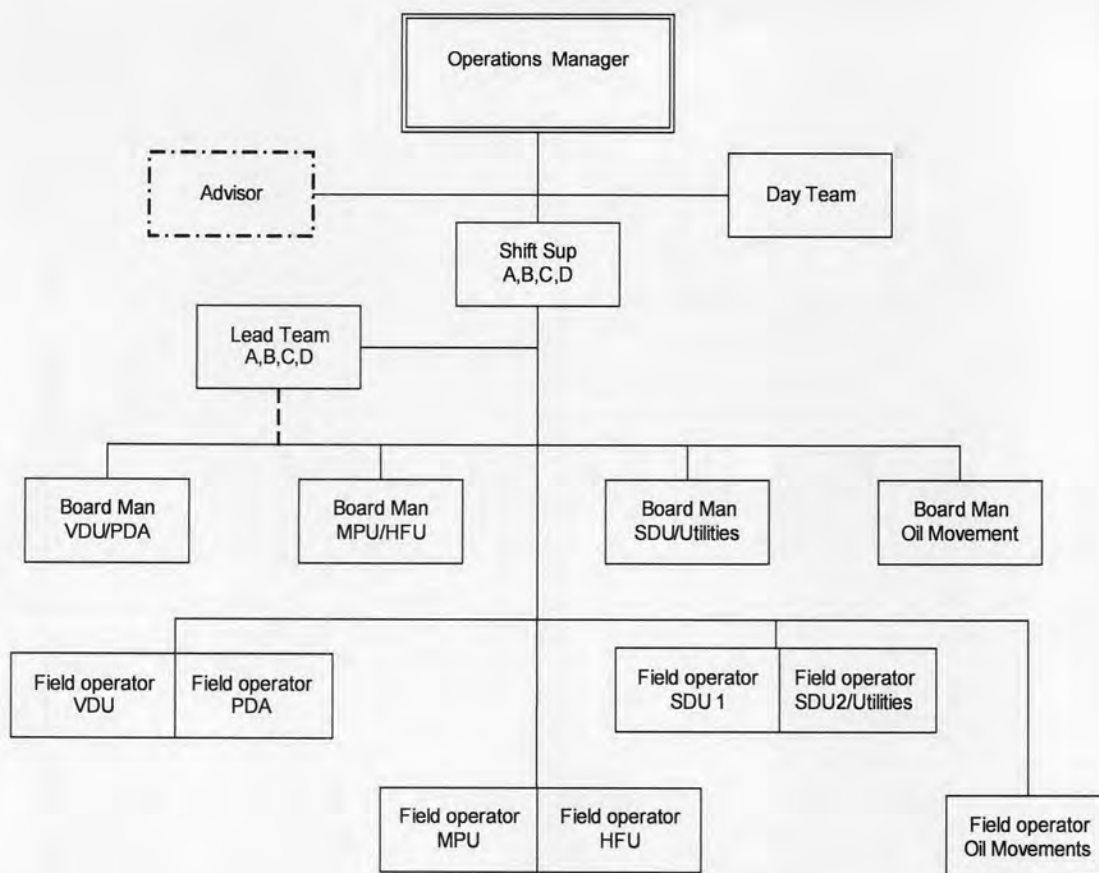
Operations Manager

Advisor

Day Team

Shift Sup
A,B,C,D

Lead Team
A,B,C,D

Board Man
VDU/PDA

Board Man
MPU/HFU

Board Man
SDU/Utilities

Board Man
Oil Movement

Field operator
VDU

Field operator
PDA

Field operator
SDU 1

Field operator
SDU2/Utilities

Field operator
MPU

Field operator
HFU

Field operator
Oil Movements